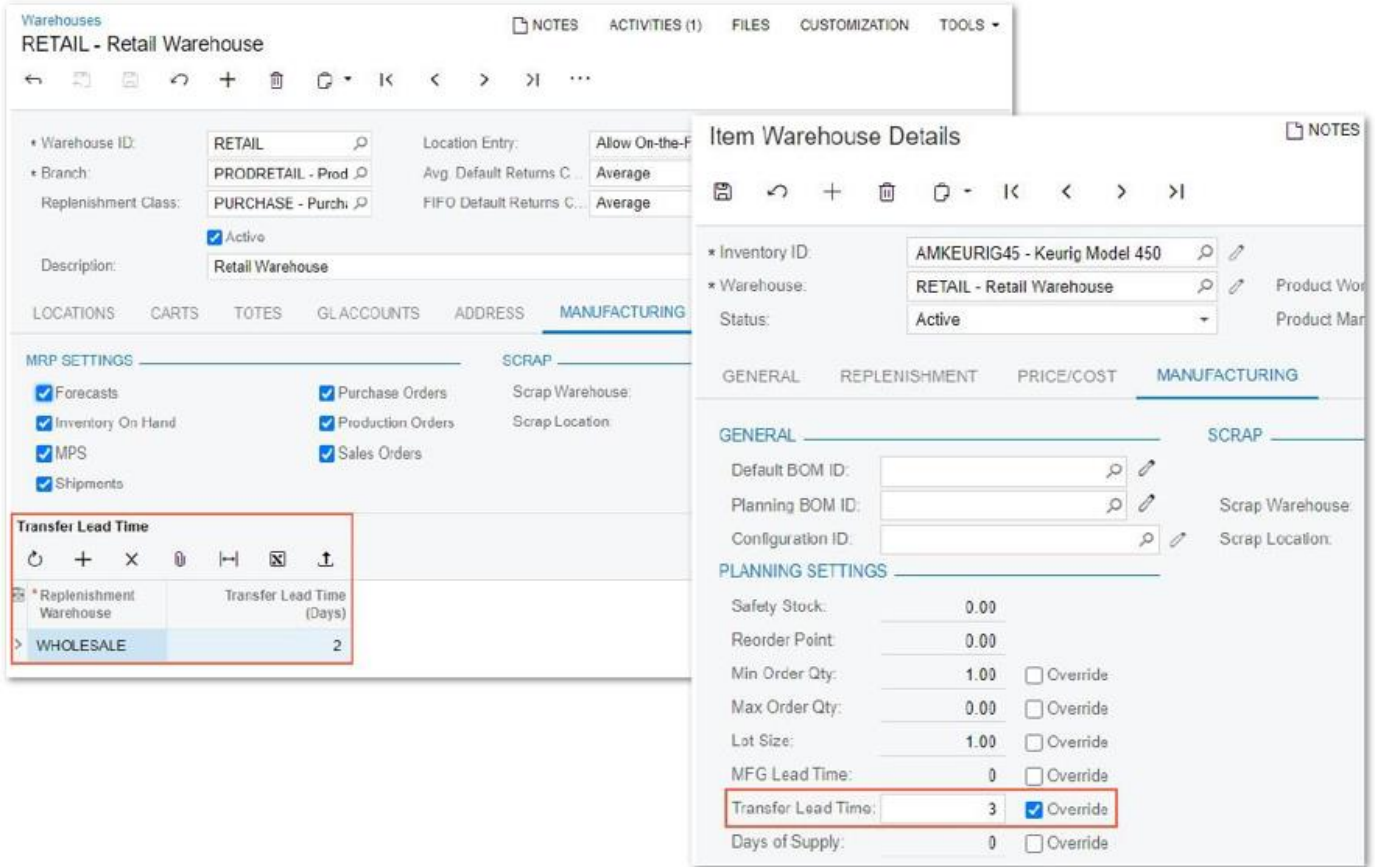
Warehouses
RETAIL - Retail Warehouse

NOTES ACTIVITIES (1) FILES CUSTOMIZATION TOOLS

* Warehouse ID: RETAIL
* Branch: PRODRETAIL - Prod
Replenishment Class: PURCHASE - Purch
Active
Description: Retail Warehouse

Location Entry: Allow On-the-F
Avg. Default Returns C... Average
FIFO Default Returns C... Average

LOCATIONS CARTS TOTES GL ACCOUNTS ADDRESS MANUFACTURING

MRP SETTINGS
Forecasts
Inventory On Hand
MPS
Shipments
Purchase Orders
Production Orders
Sales Orders

SCRAP
Scrap Warehouse:
Scrap Location:

Transfer Lead Time

| * Replenishment Warehouse | Transfer Lead Time (Days) |
|---|---|
| WHOLESALE | 2 |

Item Warehouse Details

NOTES

* Inventory ID: AMKEURIG45 - Keurig Model 450
* Warehouse: RETAIL - Retail Warehouse
Status: Active

Product Wor
Product Man

GENERAL REPLENISHMENT PRICE/COST MANUFACTURING

GENERAL
Default BOM ID:
Planning BOM ID:
Configuration ID:

SCRAP
Scrap Warehouse:
Scrap Location:

PLANNING SETTINGS
Safety Stock: 0.00
Reorder Point: 0.00
Min Order Qty: 1.00 Override
Max Order Qty: 0.00 Override
Lot Size: 1.00 Override
MFG Lead Time: 0 Override
Transfer Lead Time: 3 Override
Days of Supply: 0 Override